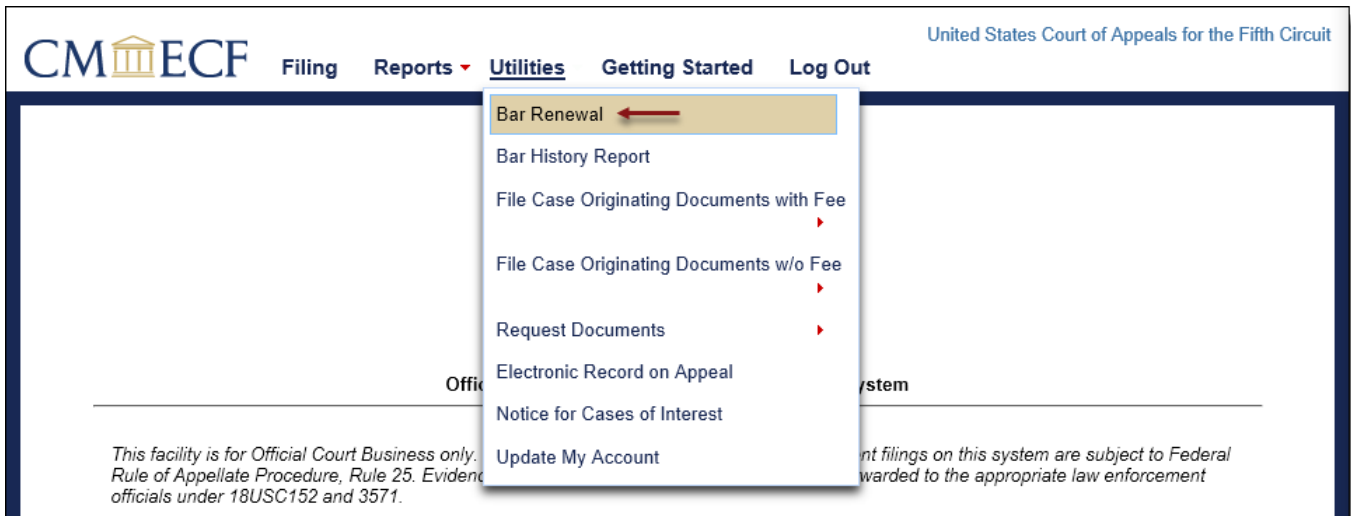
CM ECF Filing Reports Utilities Getting Started Log Out

United States Court of Appeals for the Fifth Circuit

Bar Renewal
Bar History Report
File Case Originating Documents with Fee
File Case Originating Documents w/o Fee
Request Documents
Electronic Record on Appeal
Notice for Cases of Interest
Update My Account

Offic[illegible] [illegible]ystem

This facility is for Official Court Business only. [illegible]nt filings on this system are subject to Federal Rule of Appellate Procedure, Rule 25. Evidenc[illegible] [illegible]warded to the appropriate law enforcement officials under 18USC152 and 3571.